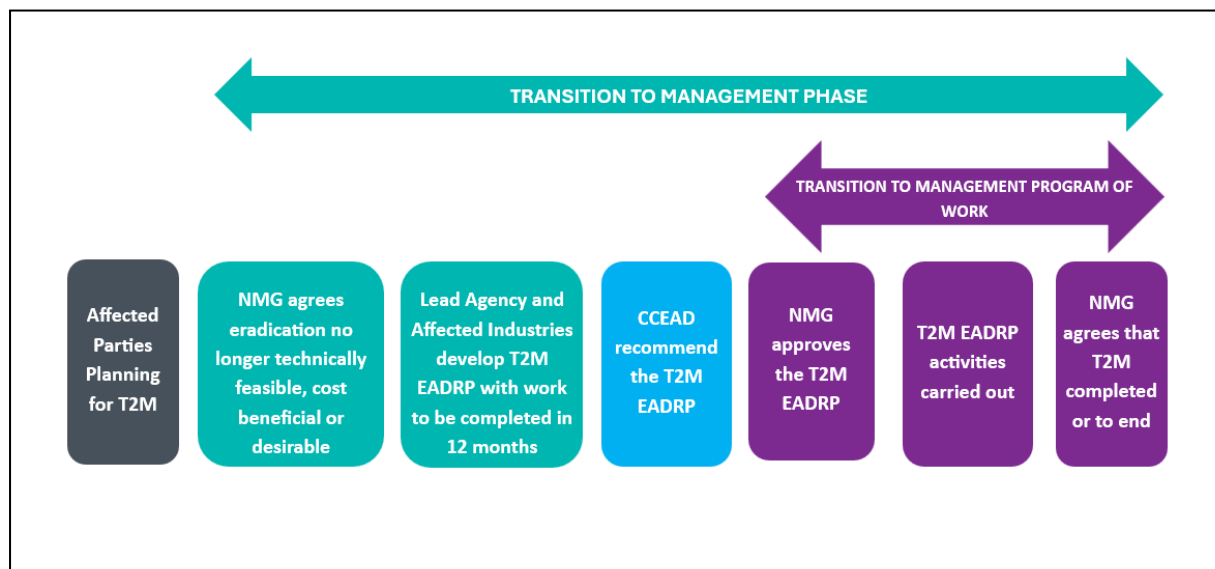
TRANSITION TO MANAGEMENT PHASE

TRANSITION TO MANAGEMENT PROGRAM OF WORK

Affected Parties Planning for T2M

NMG agrees eradication no longer technically feasible, cost beneficial or desirable

Lead Agency and Affected Industries develop T2M EADRP with work to be completed in 12 months

CCEAD recommend the T2M EADRP

NMG approves the T2M EADRP

T2M EADRP activities carried out

NMG agrees that T2M completed or to end